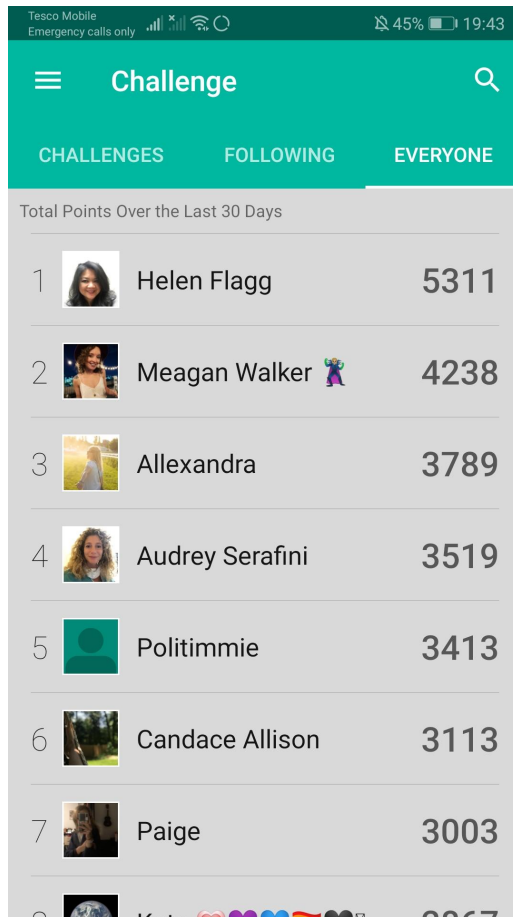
Tesco Mobile
Emergency calls only

45% 19:43

Challenge

CHALLENGES FOLLOWING EVERYONE

Total Points Over the Last 30 Days

1 Helen Flagg 5311

2 Meagan Walker 🧛 4238

3 Allexandra 3789

4 Audrey Serafini 3519

5 Politimmie 3413

6 Candace Allison 3113

7 Paige 3003

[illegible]